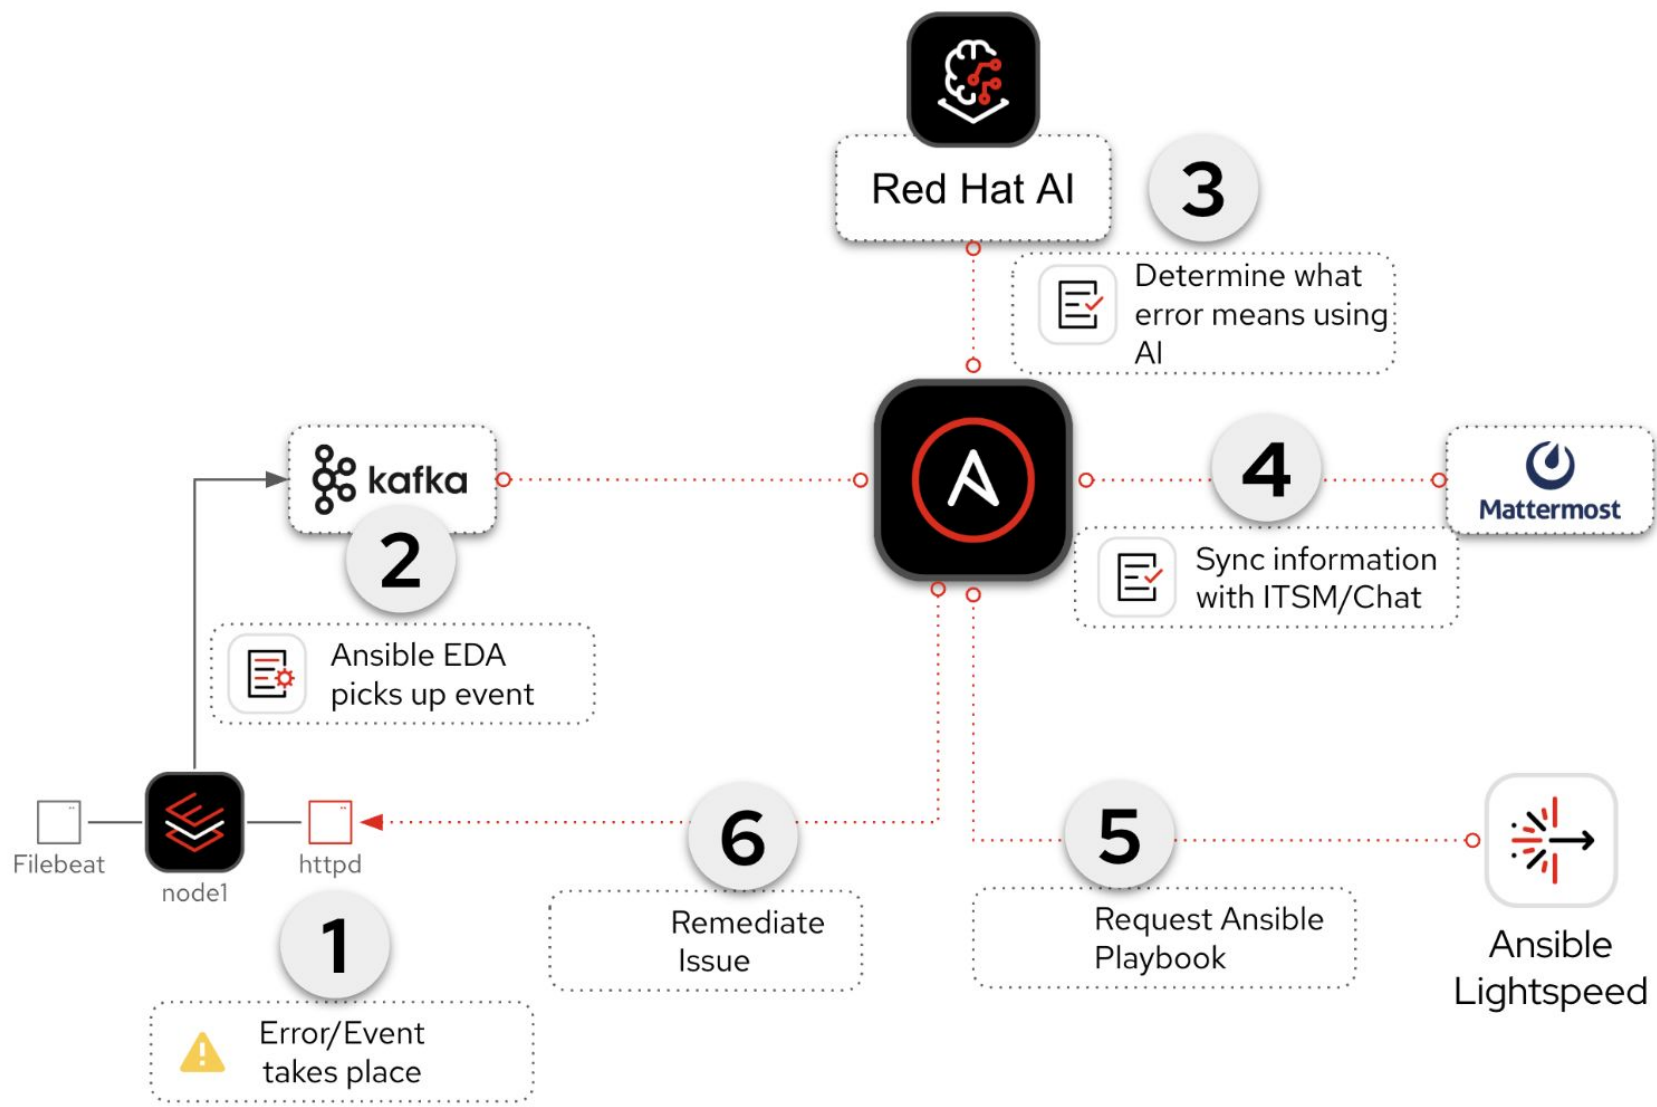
Red Hat AI

3

Determine what error means using AI

kafka

2

Ansible EDA picks up event

4

Mattermost

Sync information with ITSM/Chat

Filebeat

node1

httpd

6

Remediate Issue

5

Request Ansible Playbook

Ansible Lightspeed

1

Error/Event takes place